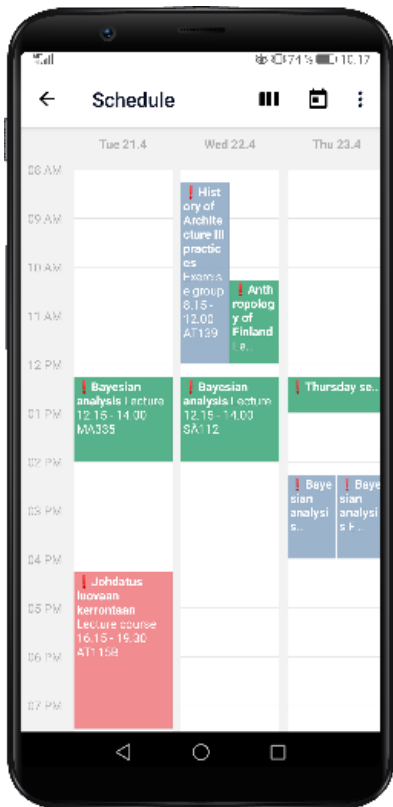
71% 10.17

Schedule

Tue 21.4
Wed 22.4
Thu 23.4

08 AM
09 AM
10 AM
11 AM
12 PM
01 PM
02 PM
03 PM
04 PM
05 PM
06 PM
07 PM

! History of Architecture III practices Exercise group 8.15 - 12.00 AT139

! Anthropology of Finland La...

! Bayesian analysis Lecture 12.15 - 14.00 MA335

! Bayesian analysis Lecture 12.15 - 14.00 SA112

! Thursday se...

! Bayesian analysis S...

! Bayesian analysis F...

! Johdatus luovaan kerrontaan Lecture course 16.15 - 19.30 AT115B